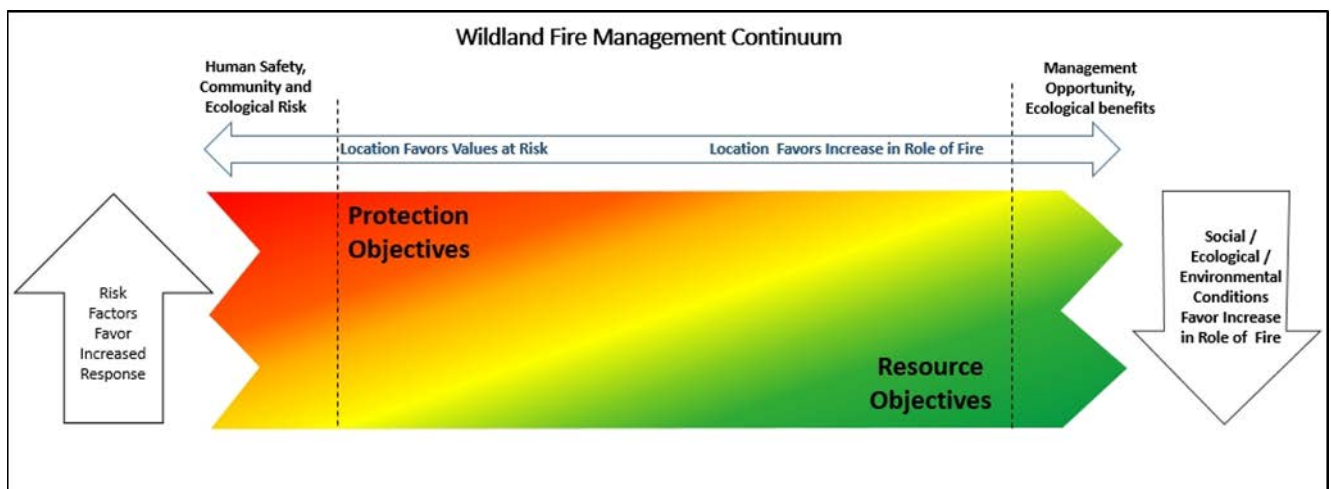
Wildland Fire Management Continuum

Human Safety, Community and Ecological Risk

Management Opportunity, Ecological benefits

Location Favors Values at Risk

Location Favors Increase in Role of Fire

Protection Objectives

Risk Factors Favor Increased Response

Resource Objectives

Social / Ecological / Environmental Conditions Favor Increase in Role of Fire